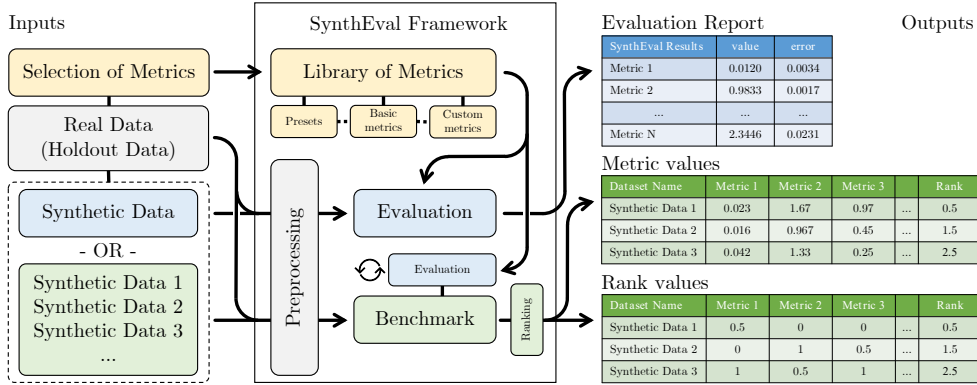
Inputs

Selection of Metrics

Real Data (Holdout Data)

Synthetic Data

- OR -

Synthetic Data 1
Synthetic Data 2
Synthetic Data 3
...

SynthEval Framework

Library of Metrics

Presets

Basic metrics

Custom metrics

Preprocessing

Evaluation

Evaluation

Benchmark

Ranking

Evaluation Report

Outputs

| SynthEval Results | value | error |
|---|---|---|
| Metric 1 | 0.0120 | 0.0034 |
| Metric 2 | 0.9833 | 0.0017 |
| ... | ... | ... |
| Metric N | 2.3446 | 0.0231 |

Metric values

| Dataset Name | Metric 1 | Metric 2 | Metric 3 | | Rank |
|---|---|---|---|---|---|
| Synthetic Data 1 | 0.023 | 1.67 | 0.97 | ... | 0.5 |
| Synthetic Data 2 | 0.016 | 0.967 | 0.45 | ... | 1.5 |
| Synthetic Data 3 | 0.042 | 1.33 | 0.25 | ... | 2.5 |

Rank values

| Dataset Name | Metric 1 | Metric 2 | Metric 3 | | Rank |
|---|---|---|---|---|---|
| Synthetic Data 1 | 0.5 | 0 | 0 | ... | 0.5 |
| Synthetic Data 2 | 0 | 1 | 0.5 | ... | 1.5 |
| Synthetic Data 3 | 1 | 0.5 | 1 | ... | 2.5 |